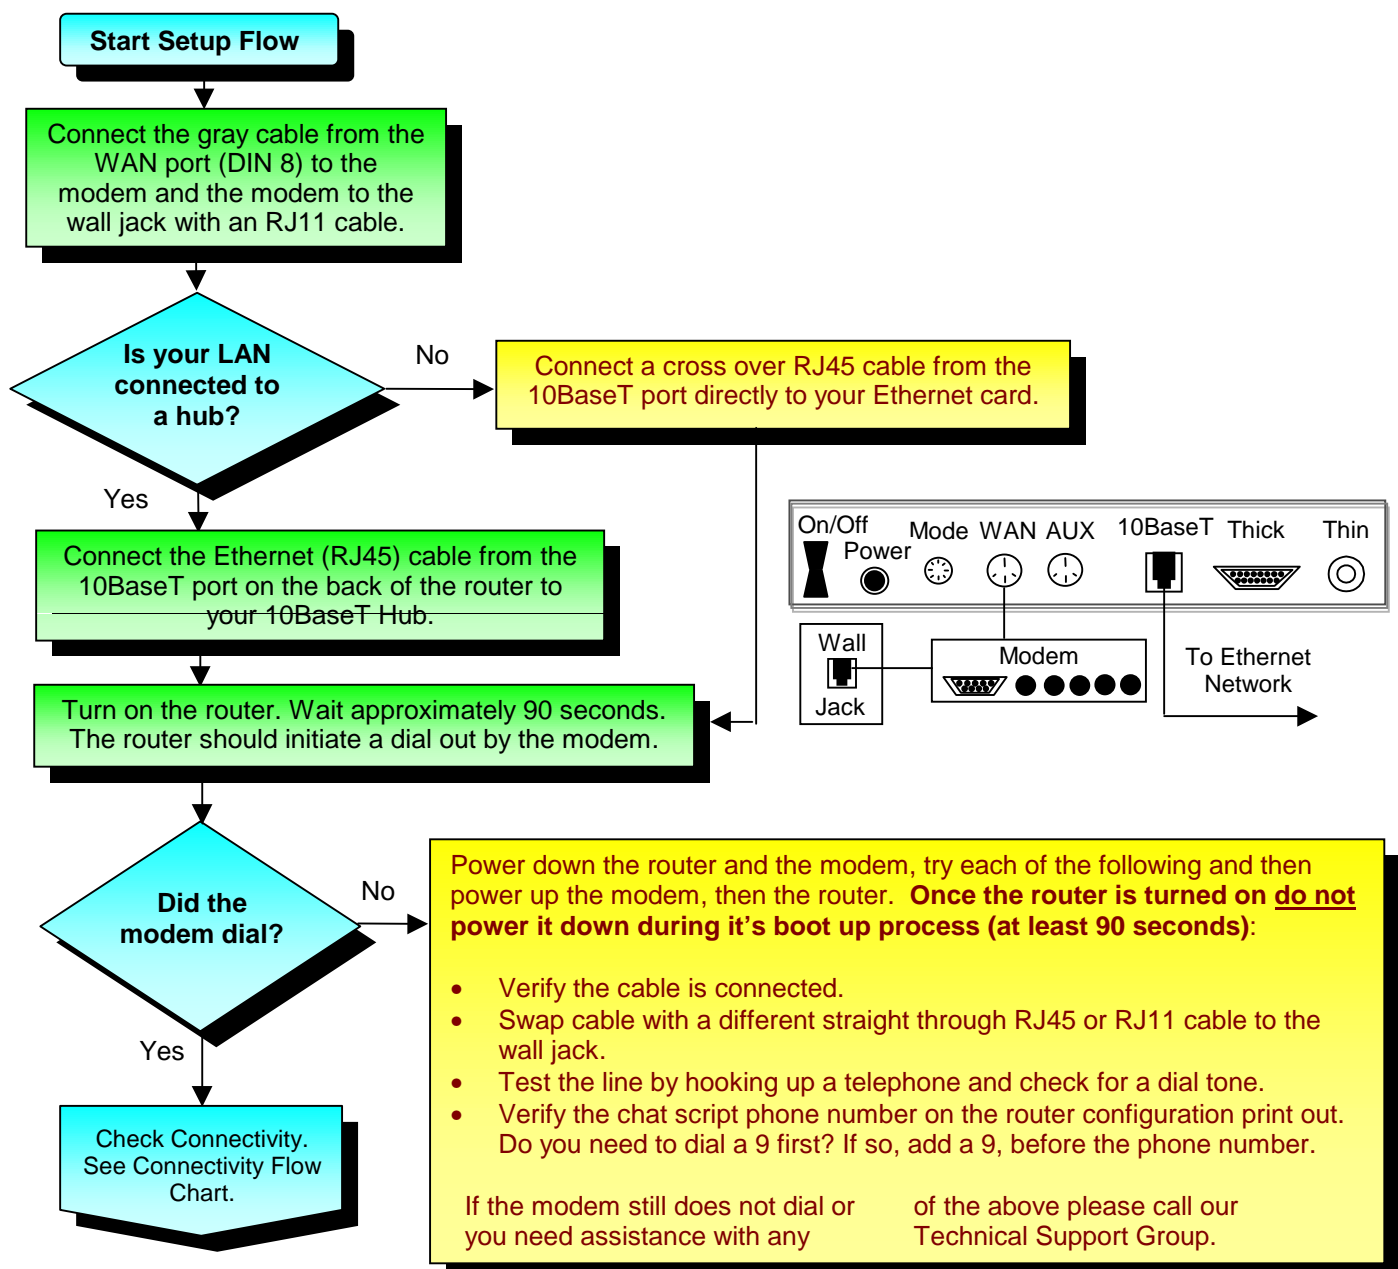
Start Setup Flow

Connect the gray cable from the WAN port (DIN 8) to the modem and the modem to the wall jack with an RJ11 cable.

Is your LAN connected to a hub?

No

Connect a cross over RJ45 cable from the 10BaseT port directly to your Ethernet card.

Yes

On/Off Power Mode WAN AUX 10BaseT Thick Thin

Wall Jack

Modem

To Ethernet Network

Connect the Ethernet (RJ45) cable from the 10BaseT port on the back of the router to your 10BaseT Hub.

Turn on the router. Wait approximately 90 seconds. The router should initiate a dial out by the modem.

Did the modem dial?

No

Power down the router and the modem, try each of the following and then power up the modem, then the router. **Once the router is turned on do not power it down during it's boot up process (at least 90 seconds)**:

- Verify the cable is connected.
- Swap cable with a different straight through RJ45 or RJ11 cable to the wall jack.
- Test the line by hooking up a telephone and check for a dial tone.
- Verify the chat script phone number on the router configuration print out. Do you need to dial a 9 first? If so, add a 9, before the phone number.

If the modem still does not dial or you need assistance with any of the above please call our Technical Support Group.

Yes

Check Connectivity. See Connectivity Flow Chart.